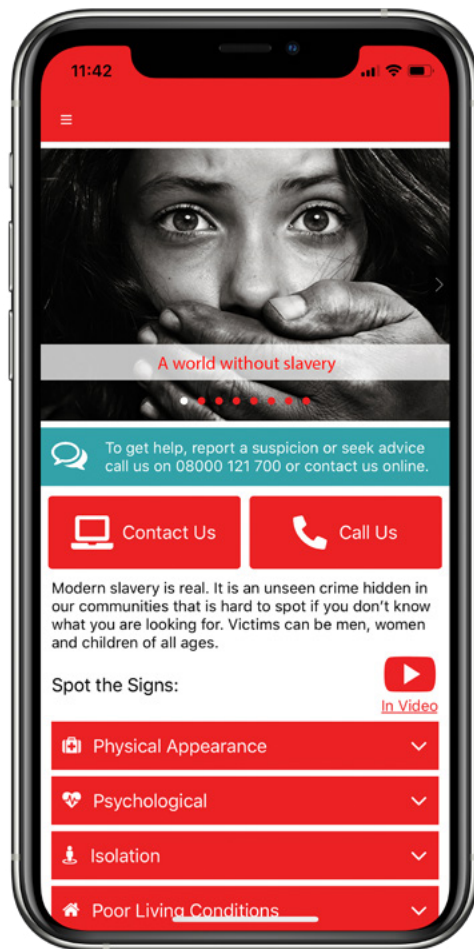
11:42

A world without slavery

To get help, report a suspicion or seek advice call us on 08000 121 700 or contact us online.

Contact Us

Call Us

Modern slavery is real. It is an unseen crime hidden in our communities that is hard to spot if you don't know what you are looking for. Victims can be men, women and children of all ages.

Spot the Signs:

In Video

Physical Appearance

Psychological

Isolation

Poor Living Conditions